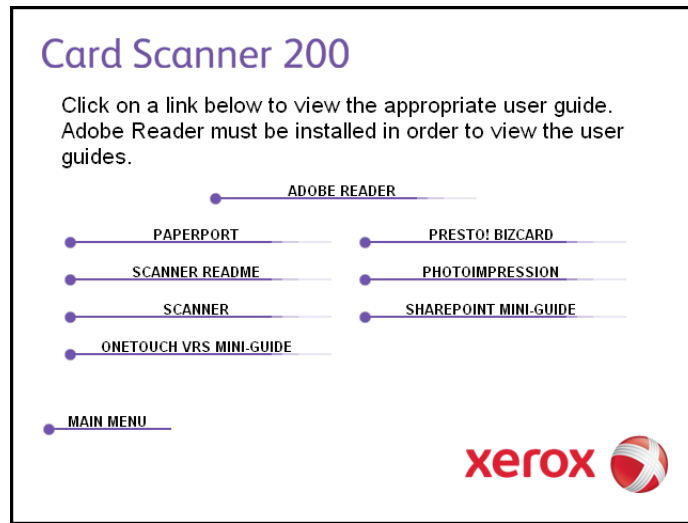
Card Scanner 200

Click on a link below to view the appropriate user guide. Adobe Reader must be installed in order to view the user guides.

ADOBE READER

PAPERPORT

PRESTO! BIZCARD

SCANNER README

PHOTOIMPRESSION

SCANNER

SHAREPOINT MINI-GUIDE

ONETOUCH VRS MINI-GUIDE

MAIN MENU

xerox